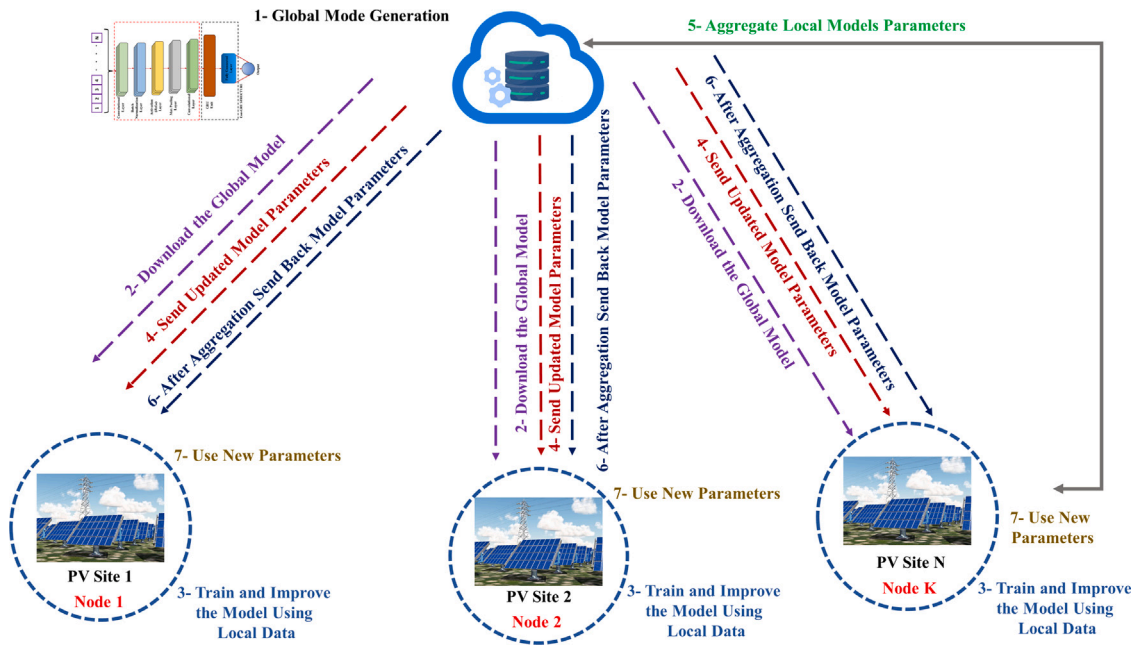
1- Global Mode Generation

5- Aggregate Local Models Parameters

2- Download the Global Model

4- Send Updated Model Parameters

6- After Aggregation Send Back Model Parameters

2- Download the Global Model

4- Send Updated Model Parameters

6- After Aggregation Send Back Model Parameters

2- Download the Global Model

4- Send Updated Model Parameters

6- After Aggregation Send Back Model Parameters

7- Use New Parameters

PV Site 1
Node 1

3- Train and Improve the Model Using Local Data

7- Use New Parameters

PV Site 2
Node 2

3- Train and Improve the Model Using Local Data

7- Use New Parameters

PV Site N
Node K

3- Train and Improve the Model Using Local Data